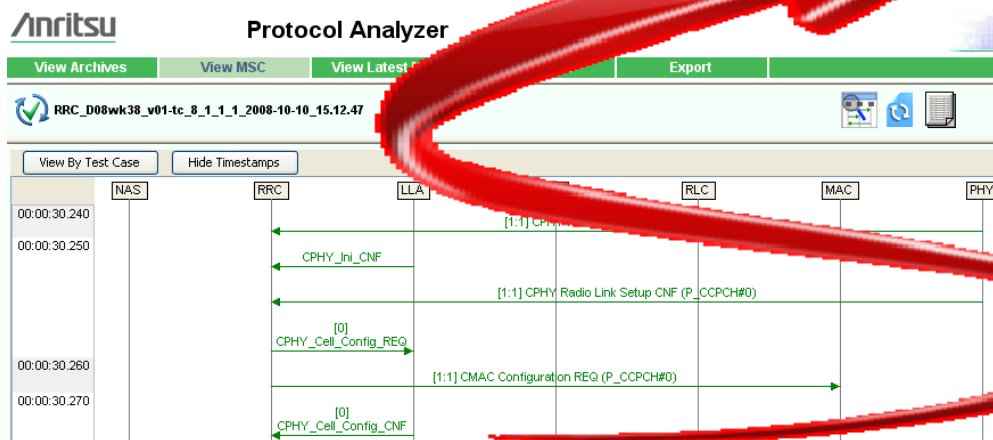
/Inritsu

Protocol Analyzer

View Archives | View MSC | View Latest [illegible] | Export

RRC_D08wk38_v01-tc_8_1_1_1_2008-10-10_15.12.47

View By Test Case | Hide Timestamps

NAS RRC LLA RLC MAC PHY

00:00:30.240
[1:1] CPH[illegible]

00:00:30.250
CPHY_Ini_CNF

[1:1] CPHY Radio Link Setup CNF (P_CCPCH#0)

[0]
CPHY_Cell_Config_REQ

00:00:30.260
[1:1] CMAC Configuration REQ (P_CCPCH#0)

00:00:30.270
[0]
CPHY_Cell_Config_CNF